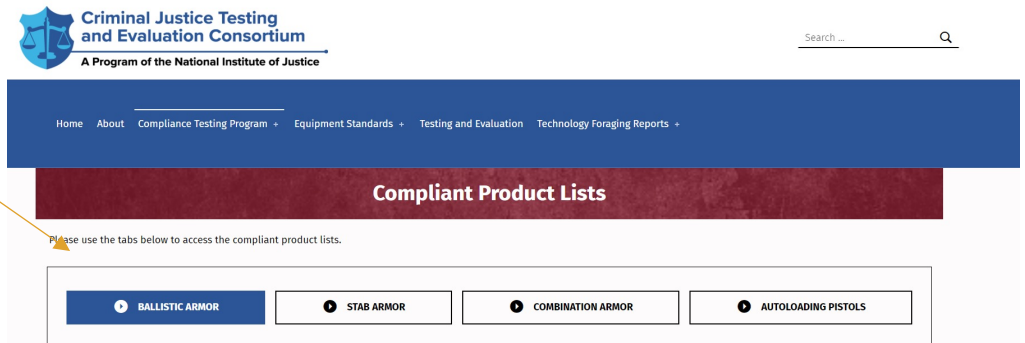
Criminal Justice Testing and Evaluation Consortium

A Program of the National Institute of Justice

Search ...

Home About Compliance Testing Program + Equipment Standards + Testing and Evaluation Technology Foraging Reports +

Compliant Product Lists

Please use the tabs below to access the compliant product lists.

BALLISTIC ARMOR

STAB ARMOR

COMBINATION ARMOR

AUTOLOADING PISTOLS